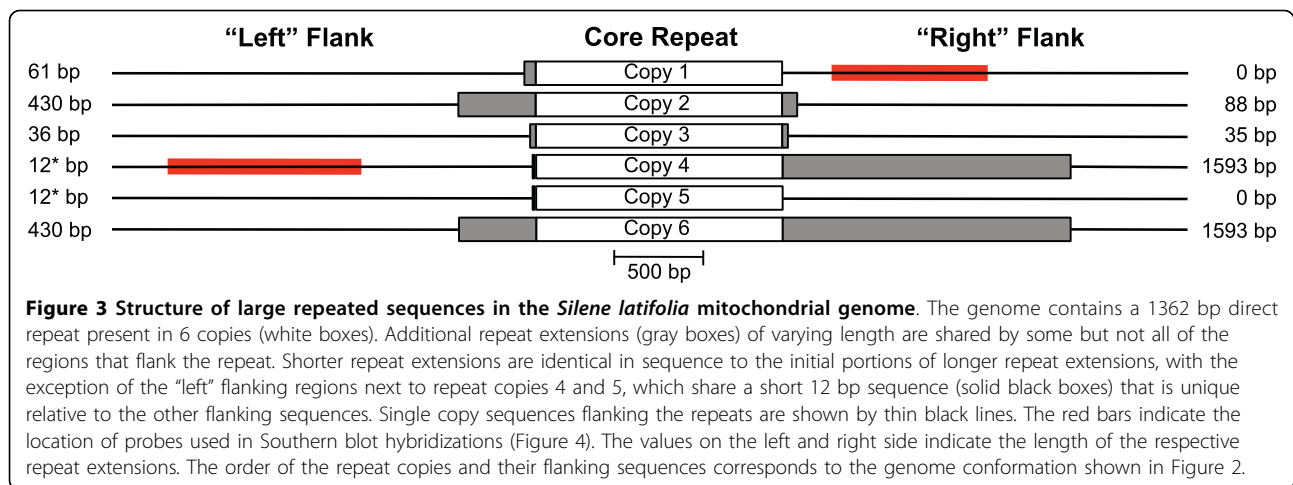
"Left" Flank

Core Repeat

"Right" Flank

61 bp
Copy 1
0 bp

430 bp
Copy 2
88 bp

36 bp
Copy 3
35 bp

12* bp
Copy 4
1593 bp

12* bp
Copy 5
0 bp

430 bp
Copy 6
1593 bp

500 bp

**Figure 3 Structure of large repeated sequences in the *Silene latifolia* mitochondrial genome**. The genome contains a 1362 bp direct repeat present in 6 copies (white boxes). Additional repeat extensions (gray boxes) of varying length are shared by some but not all of the regions that flank the repeat. Shorter repeat extensions are identical in sequence to the initial portions of longer repeat extensions, with the exception of the "left" flanking regions next to repeat copies 4 and 5, which share a short 12 bp sequence (solid black boxes) that is unique relative to the other flanking sequences. Single copy sequences flanking the repeats are shown by thin black lines. The red bars indicate the location of probes used in Southern blot hybridizations (Figure 4). The values on the left and right side indicate the length of the respective repeat extensions. The order of the repeat copies and their flanking sequences corresponds to the genome conformation shown in Figure 2.